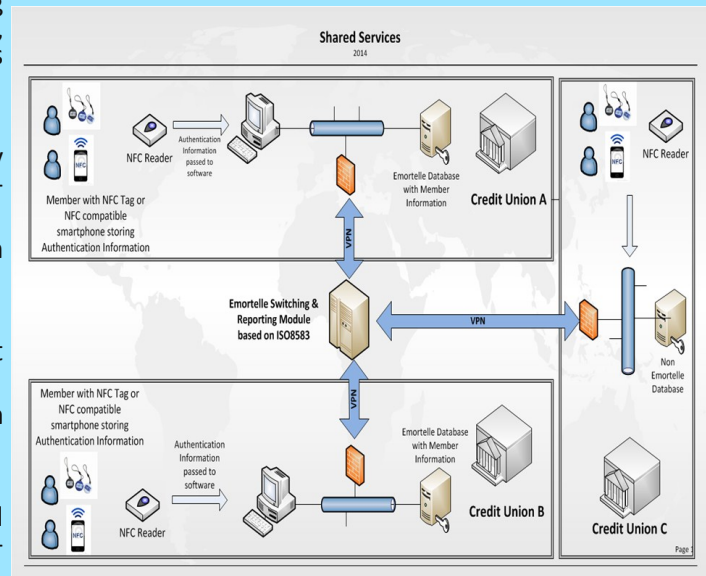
Shared Services
2014

NFC

NFC Reader

Authentication Information passed to software

Emortelle Database with Member Information

Credit Union A

Member with NFC Tag or NFC compatible smartphone storing Authentication Information

VPN

Emortelle Switching & Reporting Module based on ISO8583

VPN

NFC

NFC Reader

Non Emortelle Database

VPN

Member with NFC Tag or NFC compatible smartphone storing Authentication Information

Authentication Information passed to software

Emortelle Database with Member Information

NFC

NFC Reader

Credit Union B

Credit Union C

Page 1